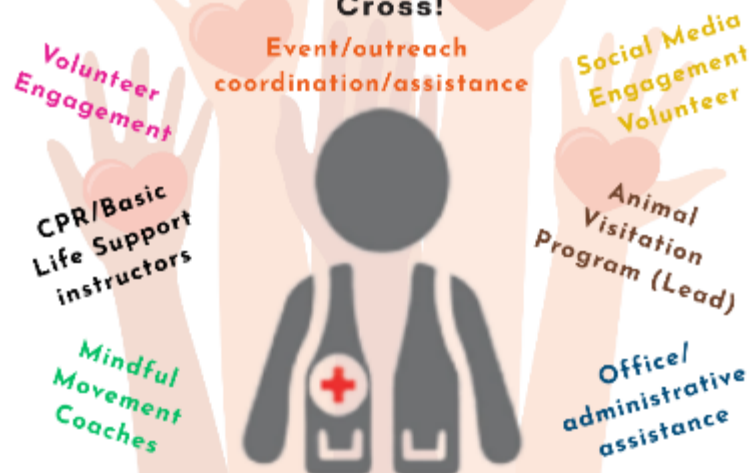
Cross!

Event/outreach coordination/assistance

Volunteer Engagement

Social Media Engagement Volunteer

CPR/Basic Life Support instructors

Animal Visitation Program (Lead)

Mindful Movement Coaches

Office/ administrative assistance